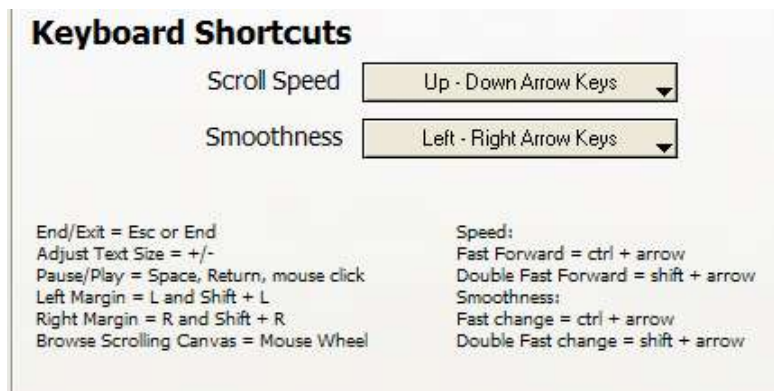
Keyboard Shortcuts

Scroll Speed
Up - Down Arrow Keys

Smoothness
Left - Right Arrow Keys

End/Exit = Esc or End
Adjust Text Size = +/-
Pause/Play = Space, Return, mouse click
Left Margin = L and Shift + L
Right Margin = R and Shift + R
Browse Scrolling Canvas = Mouse Wheel

Speed:
Fast Forward = ctrl + arrow
Double Fast Forward = shift + arrow
Smoothness:
Fast change = ctrl + arrow
Double Fast change = shift + arrow